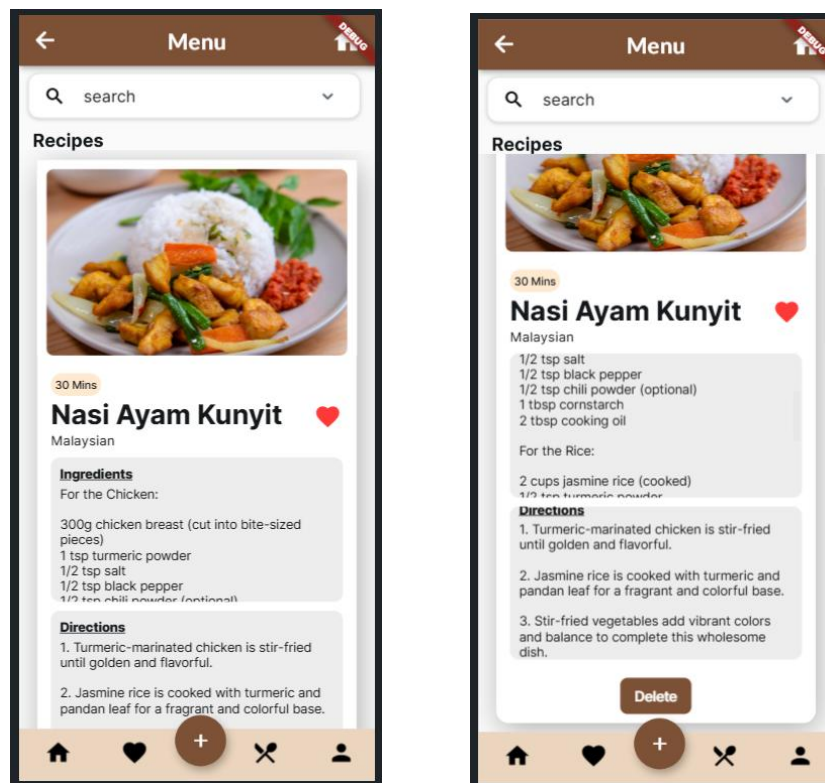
Menu

DEBUG

search

Recipes

30 Mins

Nasi Ayam Kunyit

Malaysian

Ingredients

For the Chicken:

300g chicken breast (cut into bite-sized pieces)
1 tsp turmeric powder
1/2 tsp salt
1/2 tsp black pepper
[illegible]

Directions

1. Turmeric-marinated chicken is stir-fried until golden and flavorful.

2. Jasmine rice is cooked with turmeric and pandan leaf for a fragrant and colorful base.

+

Menu

DEBUG

search

Recipes

30 Mins

Nasi Ayam Kunyit

Malaysian

1/2 tsp salt
1/2 tsp black pepper
1/2 tsp chili powder (optional)
1 tbsp cornstarch
2 tbsp cooking oil

For the Rice:

2 cups jasmine rice (cooked)
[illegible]

Directions

1. Turmeric-marinated chicken is stir-fried until golden and flavorful.

2. Jasmine rice is cooked with turmeric and pandan leaf for a fragrant and colorful base.

3. Stir-fried vegetables add vibrant colors and balance to complete this wholesome dish.

Delete

+